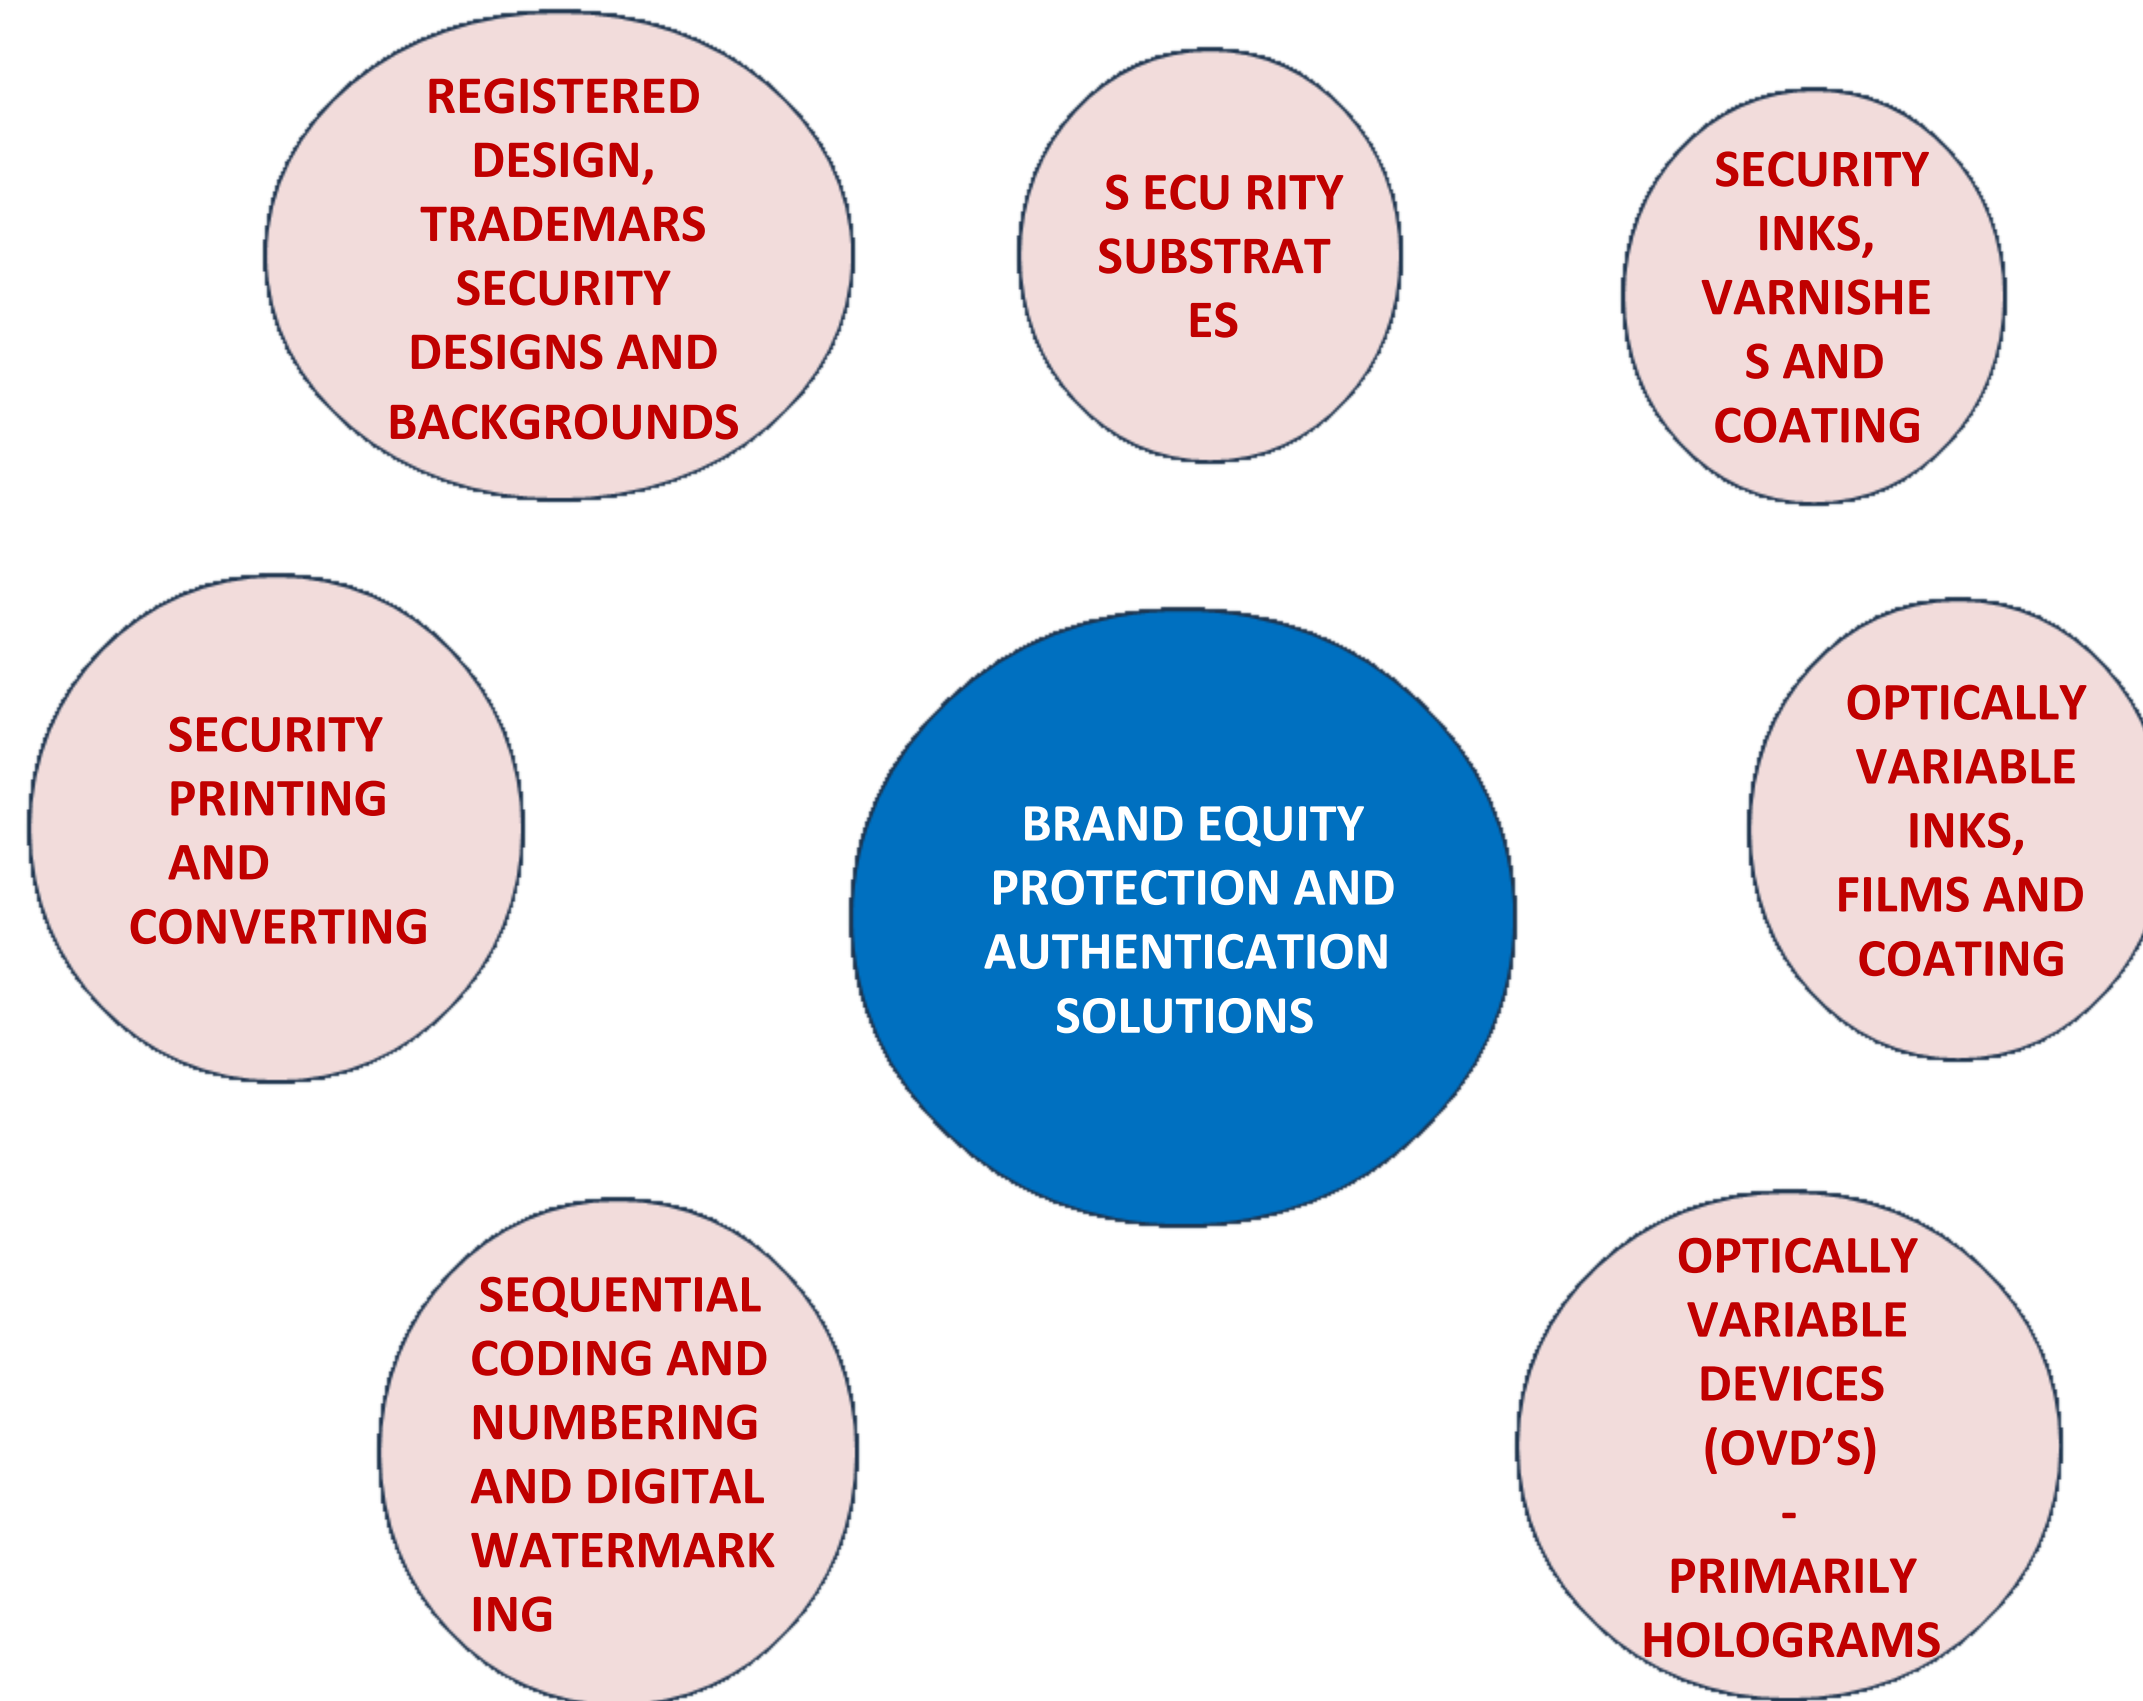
REGISTERED DESIGN, TRADEMARS SECURITY DESIGNS AND BACKGROUNDS

S ECU RITY SUBSTRAT ES

SECURITY INKS, VARNISHE S AND COATING

SECURITY PRINTING AND CONVERTING

BRAND EQUITY PROTECTION AND AUTHENTICATION SOLUTIONS

OPTICALLY VARIABLE INKS, FILMS AND COATING

SEQUENTIAL CODING AND NUMBERING AND DIGITAL WATERMARK ING

OPTICALLY VARIABLE DEVICES (OVD'S) - PRIMARILY HOLOGRAMS